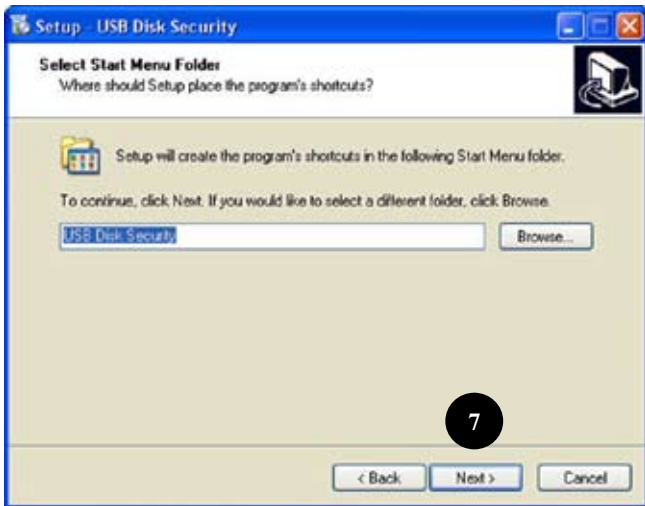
Setup - USB Disk Security

Select Start Menu Folder
Where should Setup place the program's shortcuts?

Setup will create the program's shortcuts in the following Start Menu folder.

To continue, click Next. If you would like to select a different folder, click Browse.

USB Disk Security

Browse...

7

< Back

Next >

Cancel